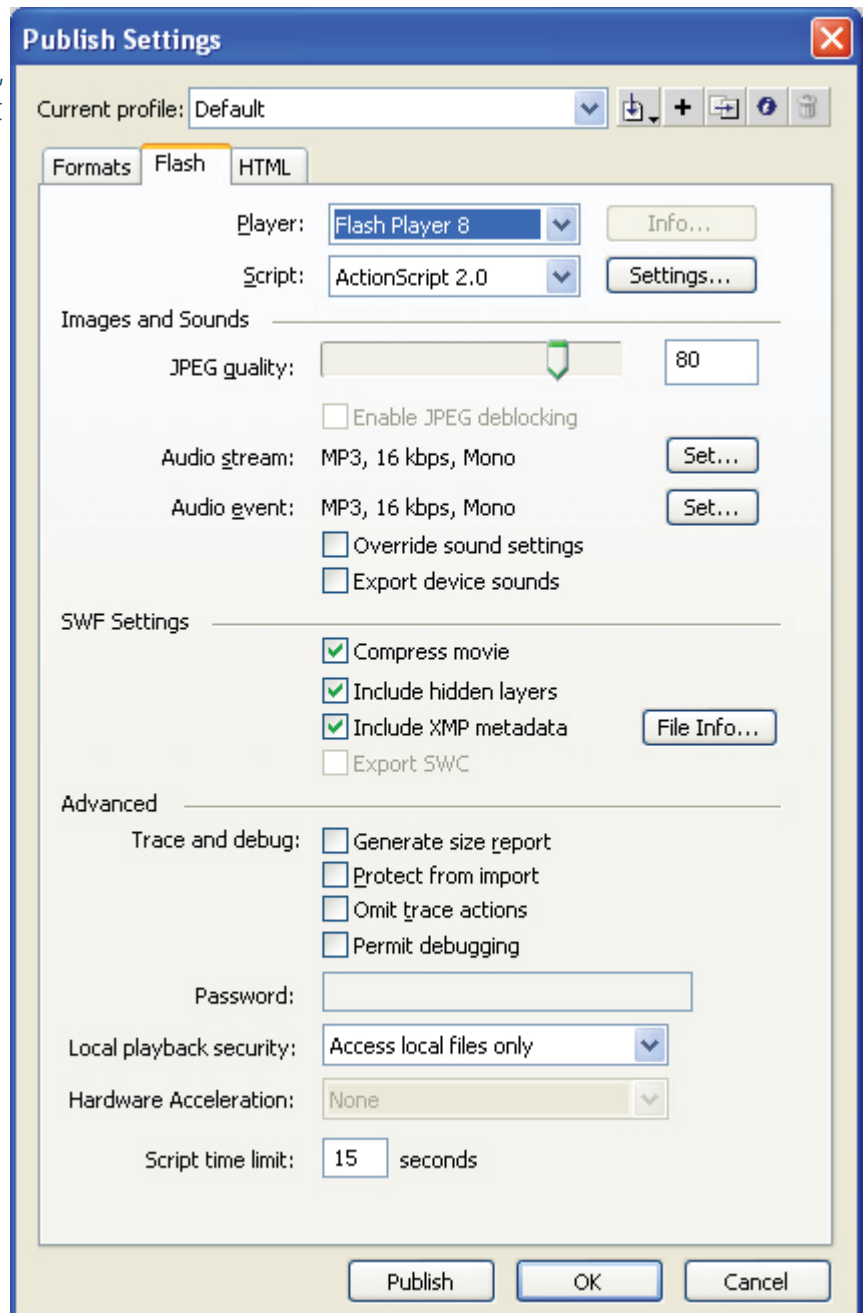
Publish Settings

Current profile: Default

Formats Flash HTML

Player: Flash Player 8 Info...

Script: ActionScript 2.0 Settings...

Images and Sounds

JPEG quality: 80

Enable JPEG deblocking

Audio stream: MP3, 16 kbps, Mono Set...

Audio event: MP3, 16 kbps, Mono Set...

Override sound settings

Export device sounds

SWF Settings

Compress movie

Include hidden layers

Include XMP metadata File Info...

Export SWC

Advanced

Trace and debug: Generate size report

Protect from import

Omit trace actions

Permit debugging

Password:

Local playback security: Access local files only

Hardware Acceleration: None

Script time limit: 15 seconds

Publish OK Cancel